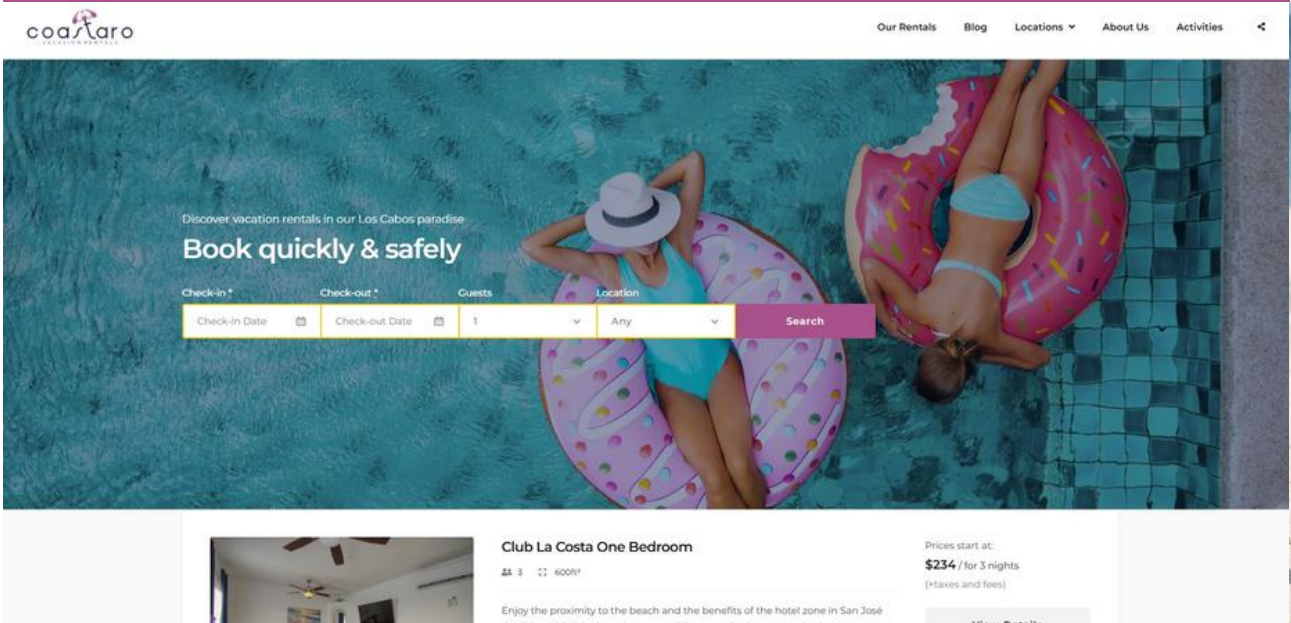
coastaro
VACATION RENTALS

Our Rentals Blog Locations About Us Activities

Discover vacation rentals in our Los Cabos paradise

Book quickly & safely

Check-in * Check-out * Guests Location

Check-in Date Check-out Date 1 Any Search

Club La Costa One Bedroom

3 600ft²

Enjoy the proximity to the beach and the benefits of the hotel zone in San José

Prices start at:
$234 / for 3 nights
(+taxes and fees)

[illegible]